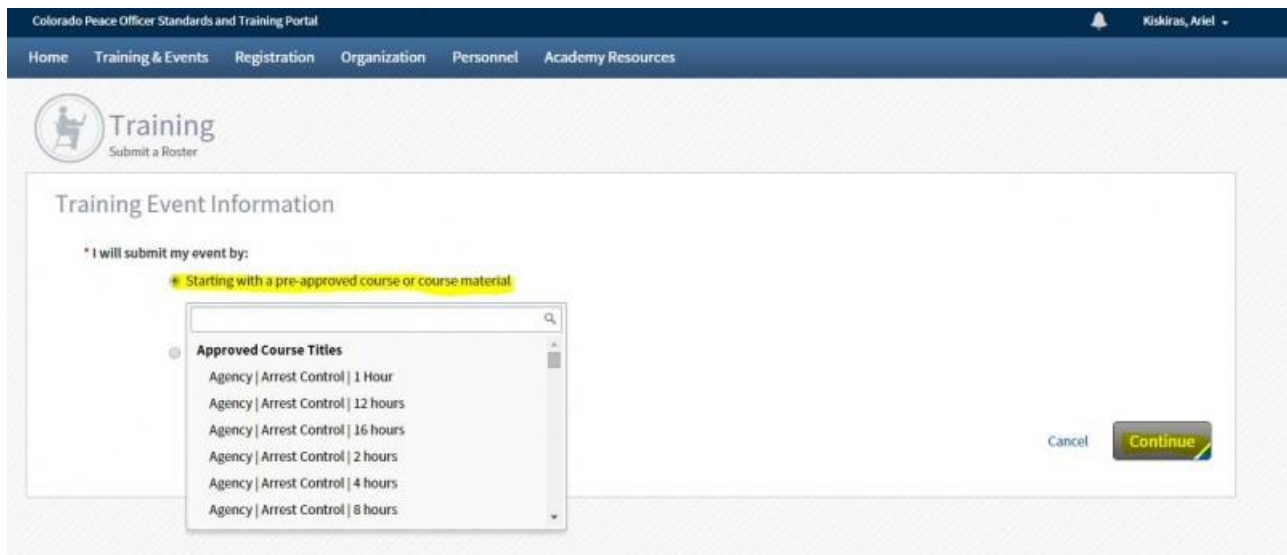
Colorado Peace Officer Standards and Training Portal

Kiskiras, Ariel

Home Training & Events Registration Organization Personnel Academy Resources

Training
Submit a Roster

Training Event Information

* I will submit my event by:

Starting with a pre-approved course or course material

Approved Course Titles

Agency | Arrest Control | 1 Hour

Agency | Arrest Control | 12 hours

Agency | Arrest Control | 16 hours

Agency | Arrest Control | 2 hours

Agency | Arrest Control | 4 hours

Agency | Arrest Control | 8 hours

Cancel

Continue